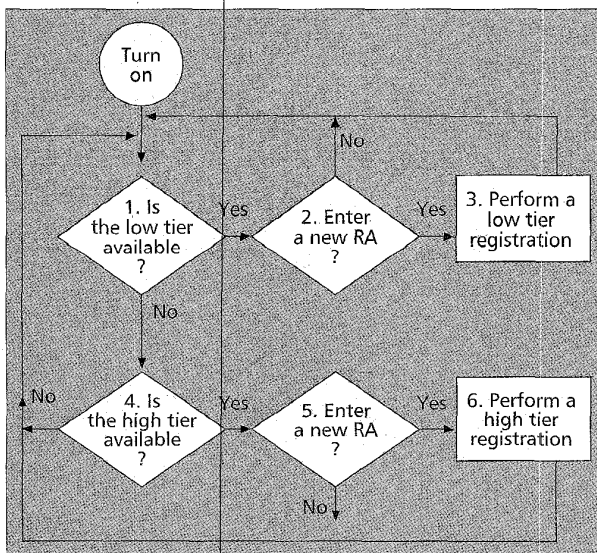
Turn on

No

1. Is the low tier available ?

Yes

2. Enter a new RA ?

Yes

3. Perform a low tier registration

No

No

4. Is the high tier available ?

Yes

5. Enter a new RA ?

Yes

6. Perform a high tier registration

No